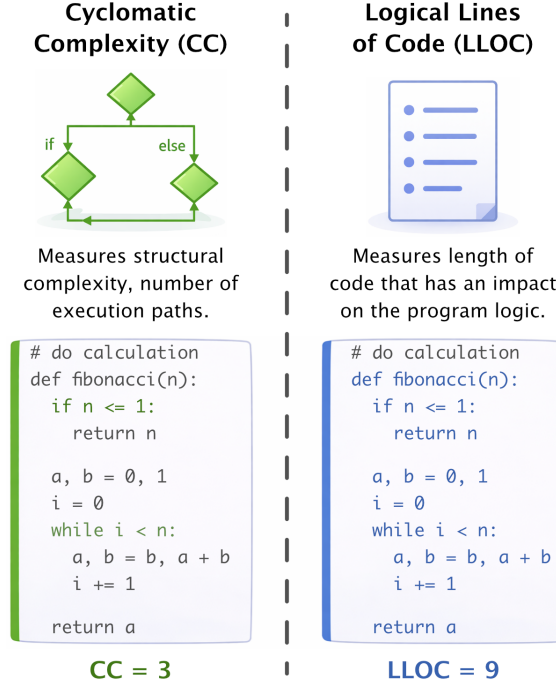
Cyclomatic Complexity (CC)

if

else

Measures structural complexity, number of execution paths.

# do calculation
def fibonacci(n):
  if n <= 1:
    return n

  a, b = 0, 1
  i = 0
  while i < n:
    a, b = b, a + b
    i += 1

  return a

CC = 3

Logical Lines of Code (LLOC)

Measures length of code that has an impact on the program logic.

# do calculation
def fibonacci(n):
  if n <= 1:
    return n

  a, b = 0, 1
  i = 0
  while i < n:
    a, b = b, a + b
    i += 1

  return a

LLOC = 9